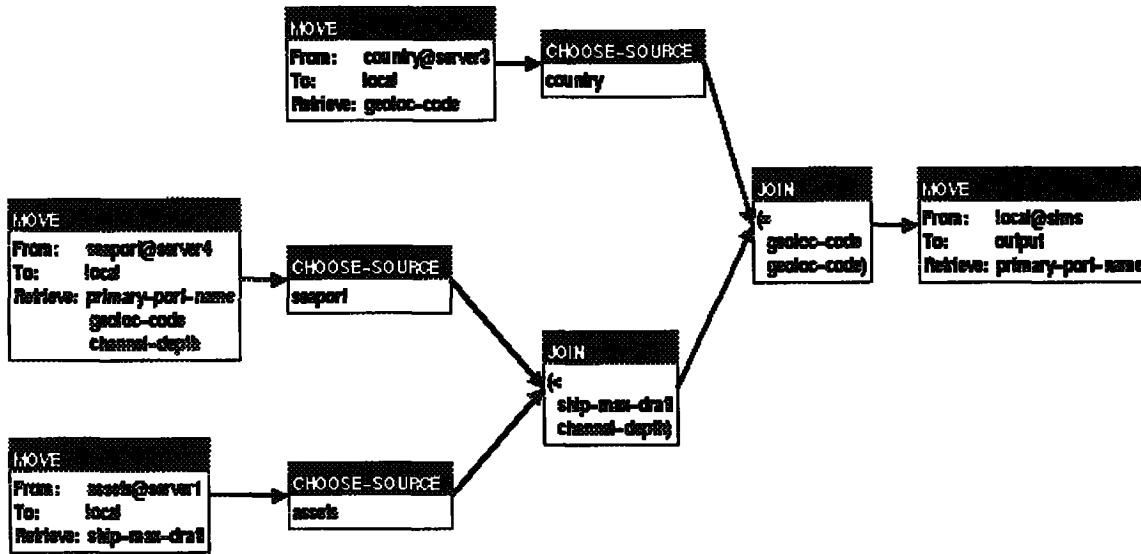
MOVE
From: country@server3
To: local
Retrieve: geoloc-code

CHOOSE-SOURCE
country

MOVE
From: seaport@server4
To: local
Retrieve: primary-port-name geoloc-code channel-depth

CHOOSE-SOURCE
seaport

MOVE
From: assets@server1
To: local
Retrieve: ship-max-draft

CHOOSE-SOURCE
assets

JOIN
(< ship-max-draft channel-depth)

JOIN
(= geoloc-code geoloc-code)

MOVE
From: local@sims
To: output
Retrieve: primary-port-name